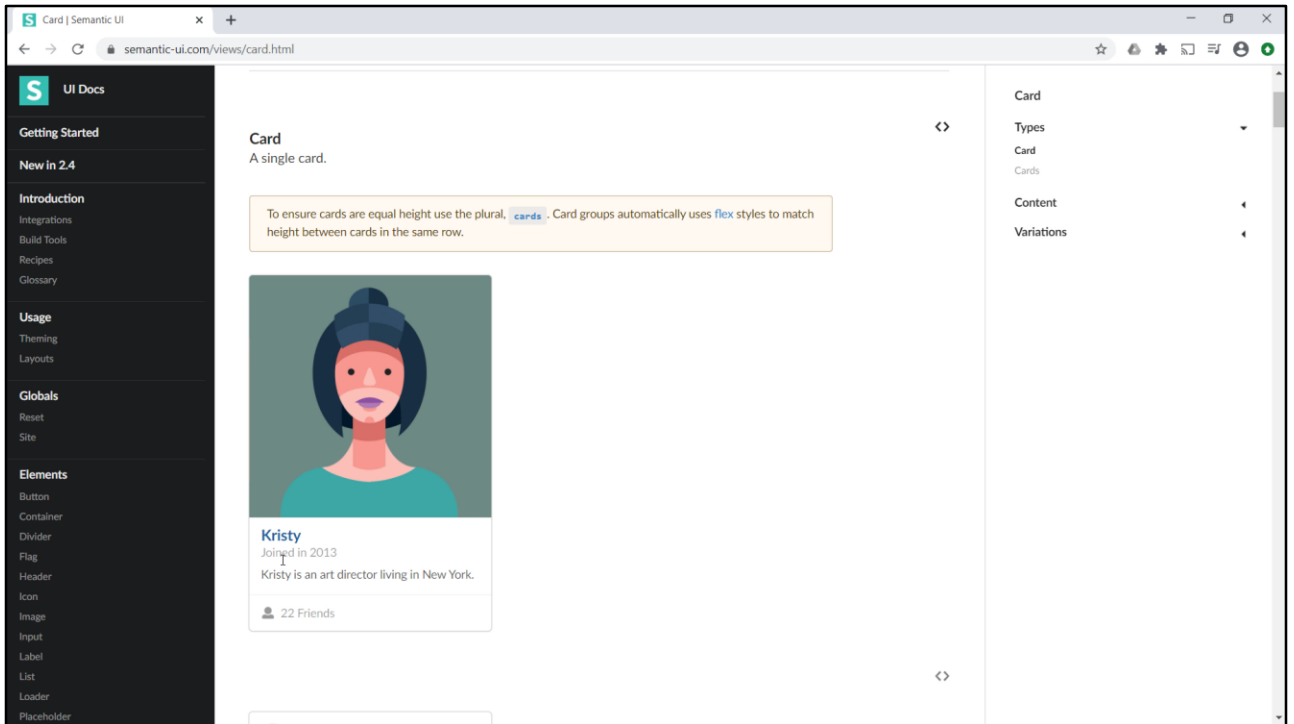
Card | Semantic UI
semantic-ui.com/views/card.html

UI Docs
Getting Started
New in 2.4
Introduction
Integrations
Build Tools
Recipes
Glossary
Usage
Theming
Layouts
Globals
Reset
Site
Elements
Button
Container
Divider
Flag
Header
Icon
Image
Input
Label
List
Loader
Placeholder

Card
A single card.

To ensure cards are equal height use the plural, `cards`. Card groups automatically uses flex styles to match height between cards in the same row.

Kristy
Joined in 2013
Kristy is an art director living in New York.
22 Friends

Card
Types
Card
Cards
Content
Variations